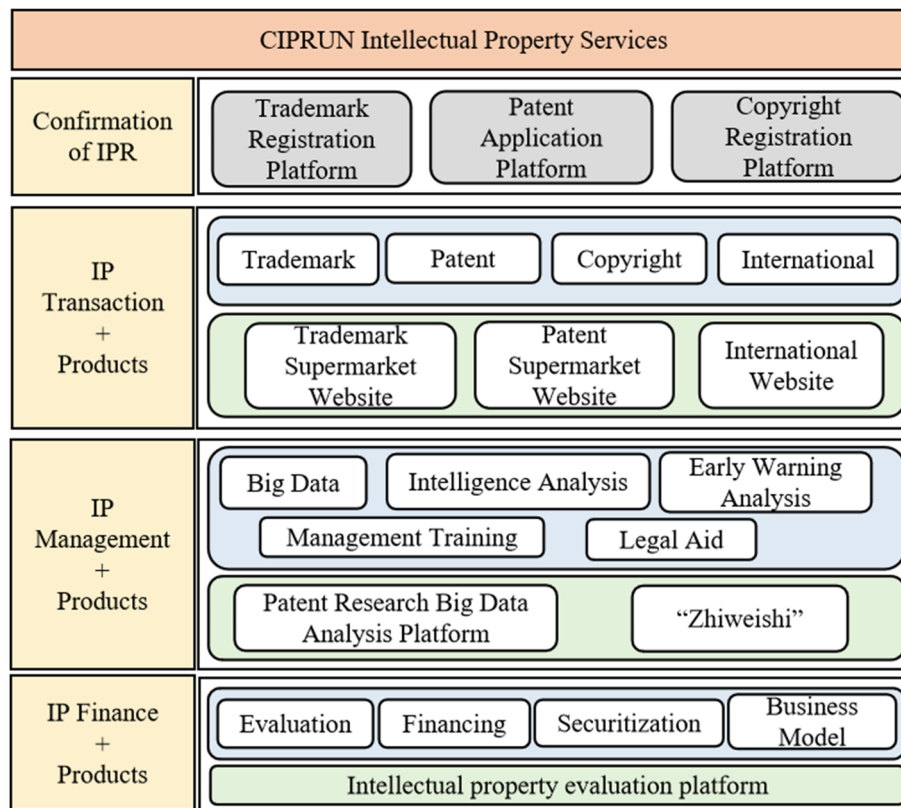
CIPRUN Intellectual Property Services

Confirmation of IPR

Trademark Registration Platform

Patent Application Platform

Copyright Registration Platform

IP Transaction + Products

Trademark

Patent

Copyright

International

Trademark Supermarket Website

Patent Supermarket Website

International Website

IP Management + Products

Big Data

Intelligence Analysis

Early Warning Analysis

Management Training

Legal Aid

Patent Research Big Data Analysis Platform

"Zhiweishi"

IP Finance + Products

Evaluation

Financing

Securitization

Business Model

Intellectual property evaluation platform